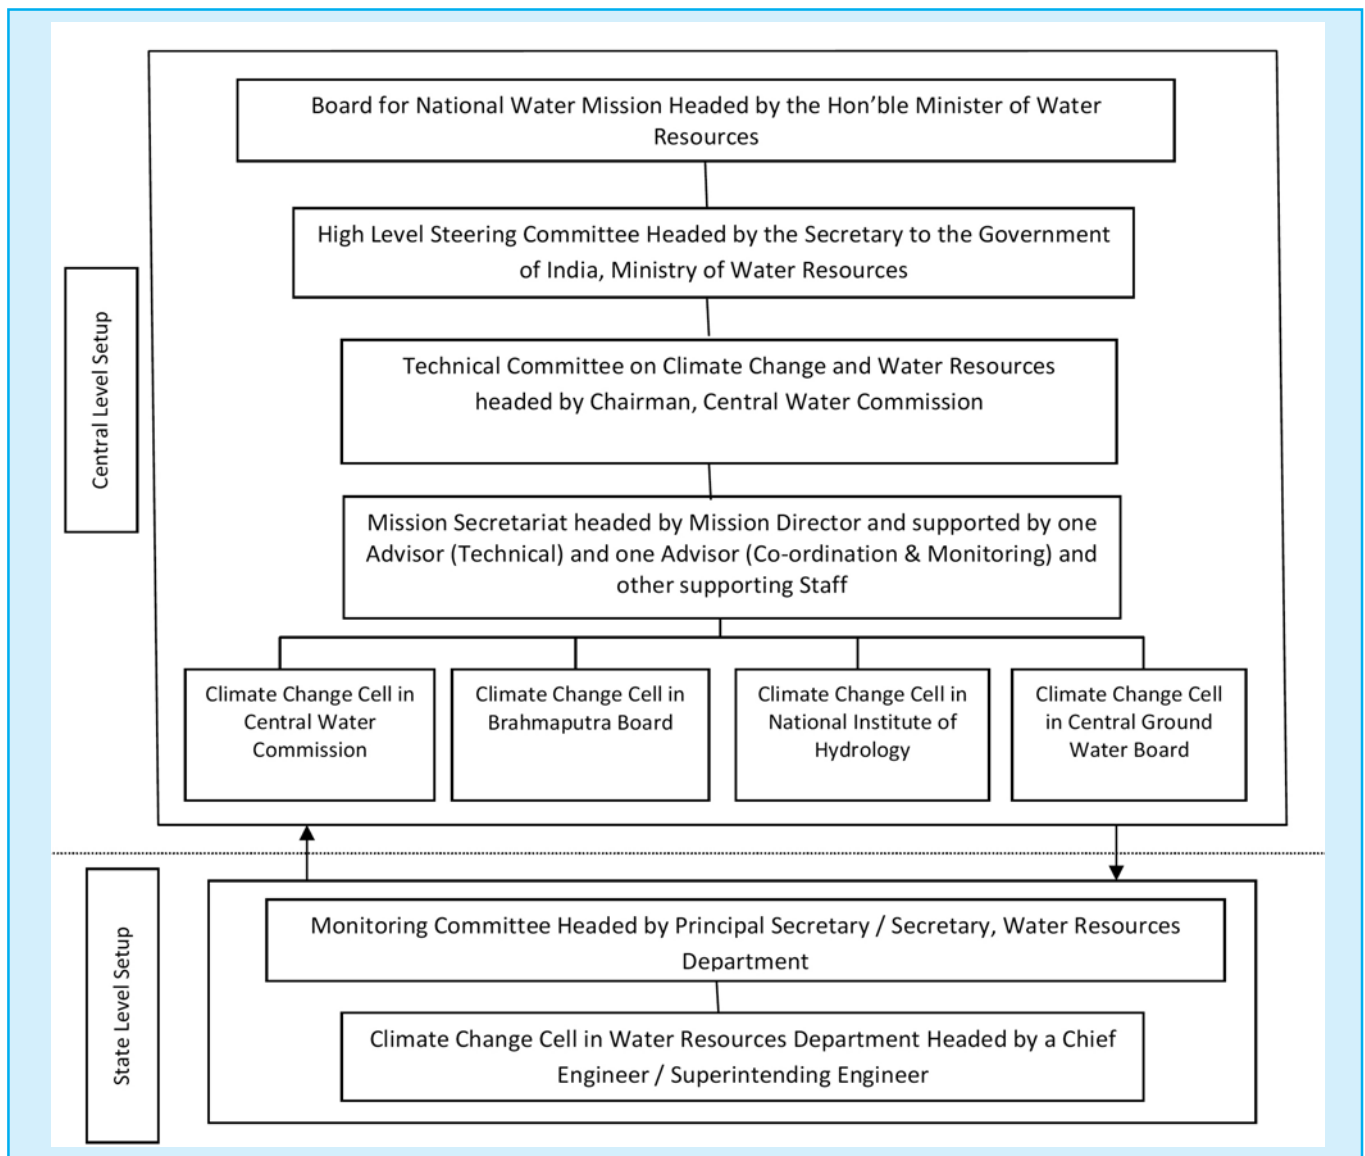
Central Level Setup

Board for National Water Mission Headed by the Hon'ble Minister of Water Resources

High Level Steering Committee Headed by the Secretary to the Government of India, Ministry of Water Resources

Technical Committee on Climate Change and Water Resources headed by Chairman, Central Water Commission

Mission Secretariat headed by Mission Director and supported by one Advisor (Technical) and one Advisor (Co-ordination & Monitoring) and other supporting Staff

Climate Change Cell in Central Water Commission

Climate Change Cell in Brahmaputra Board

Climate Change Cell in National Institute of Hydrology

Climate Change Cell in Central Ground Water Board

State Level Setup

Monitoring Committee Headed by Principal Secretary / Secretary, Water Resources Department

Climate Change Cell in Water Resources Department Headed by a Chief Engineer / Superintending Engineer